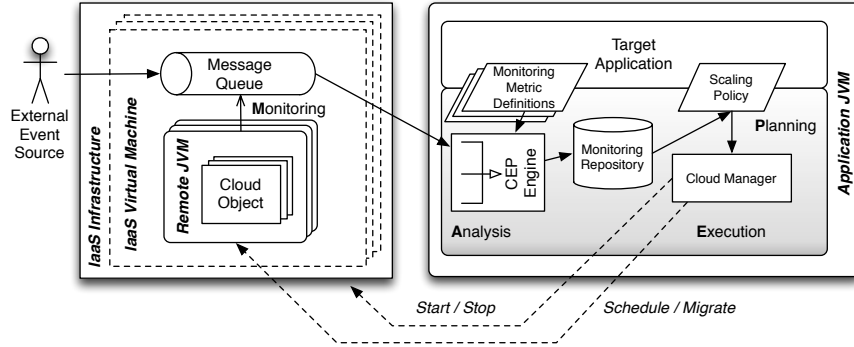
External Event Source

IaaS Infrastructure

IaaS Virtual Machine

Message Queue

Monitoring

Remote JVM

Cloud Object

Target Application

Monitoring Metric Definitions

Scaling Policy

Planning

Application JVM

CEP Engine

Monitoring Repository

Cloud Manager

Analysis

Execution

Start / Stop

Schedule / Migrate